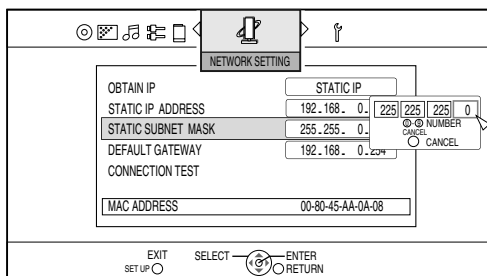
NETWORK SETTING

OBTAIN IP STATIC IP

STATIC IP ADDRESS 192.168. 0.

STATIC SUBNET MASK 255.255. 0.

DEFAULT GATEWAY 192.168. 0.254

CONNECTION TEST

225 225 225 0

NUMBER

CANCEL

CANCEL

MAC ADDRESS 00-80-45-AA-0A-08

EXIT SET UP

SELECT

ENTER

RETURN